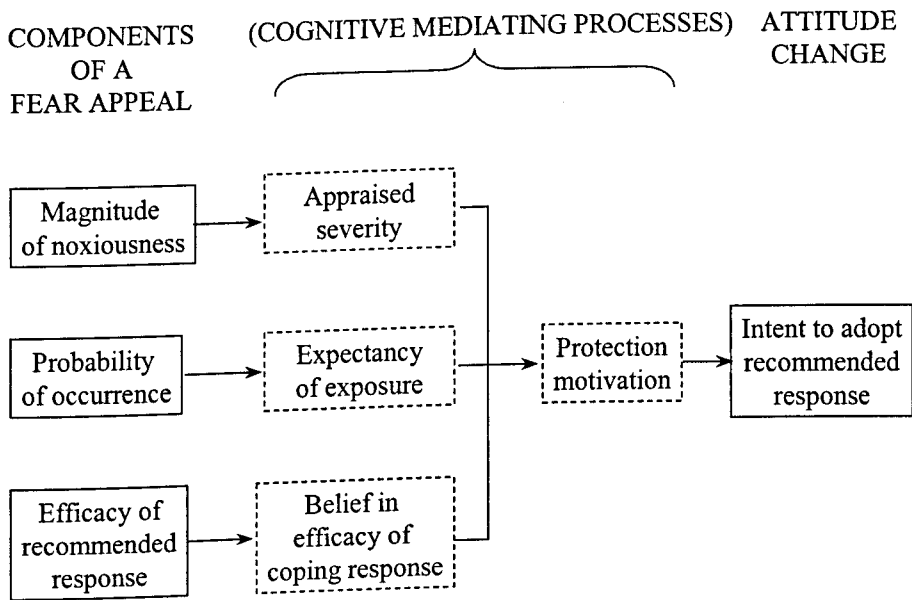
COMPONENTS OF A FEAR APPEAL

(COGNITIVE MEDIATING PROCESSES)

ATTITUDE CHANGE

Magnitude of noxiousness

Appraised severity

Probability of occurrence

Expectancy of exposure

Protection motivation

Intent to adopt recommended response

Efficacy of recommended response

Belief in efficacy of coping response